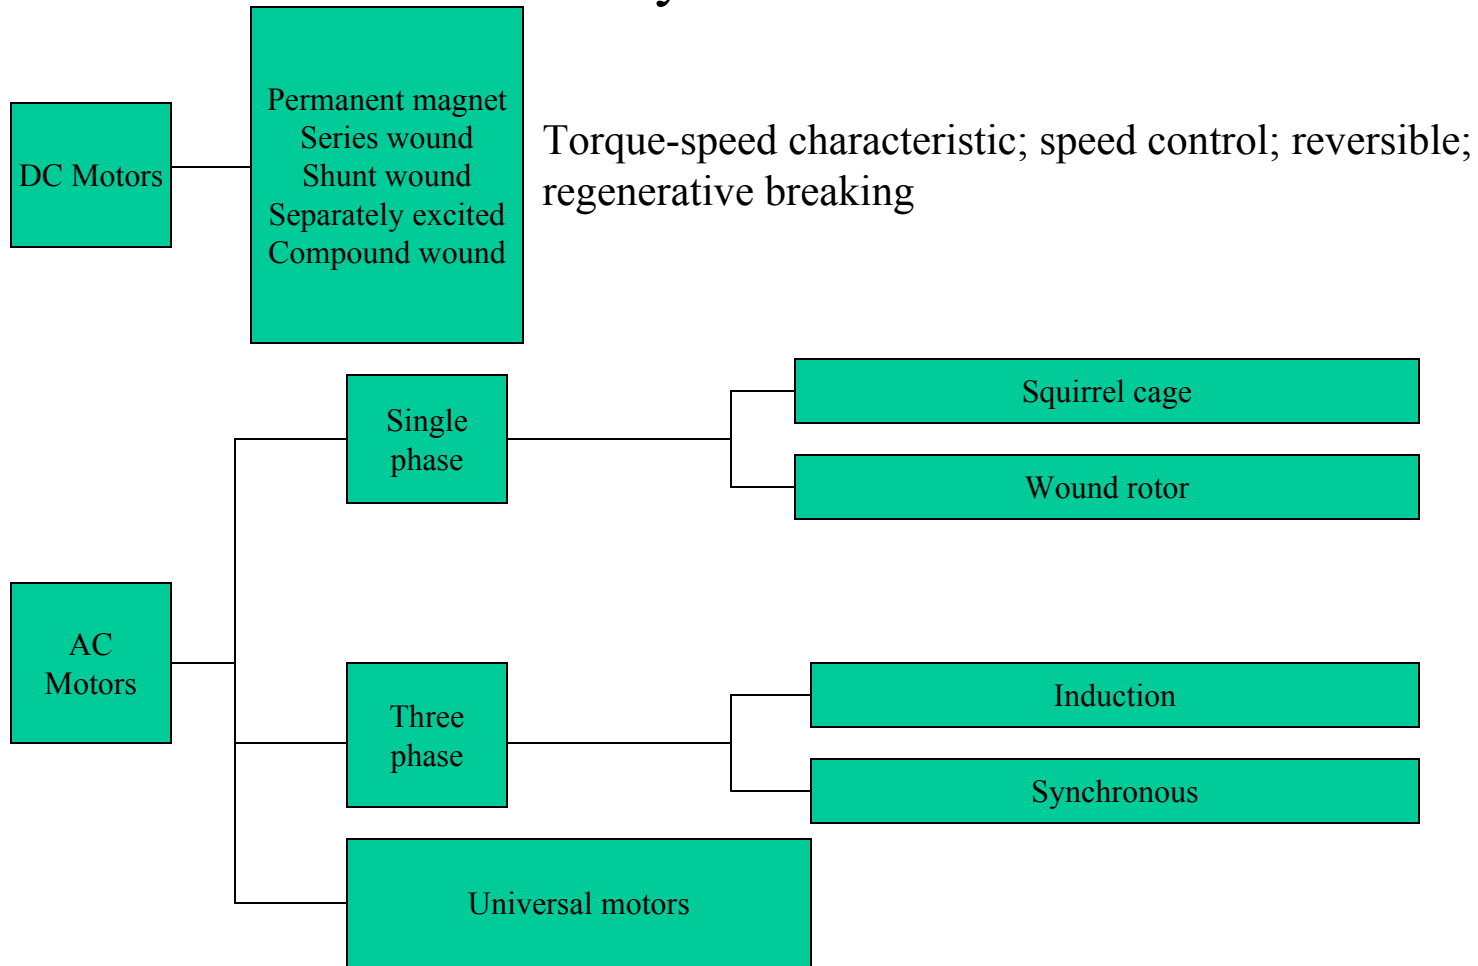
DC Motors

Permanent magnet
Series wound
Shunt wound
Separately excited
Compound wound

Torque-speed characteristic; speed control; reversible; regenerative breaking

AC Motors

Single phase

Squirrel cage

Wound rotor

Three phase

Induction

Synchronous

Universal motors